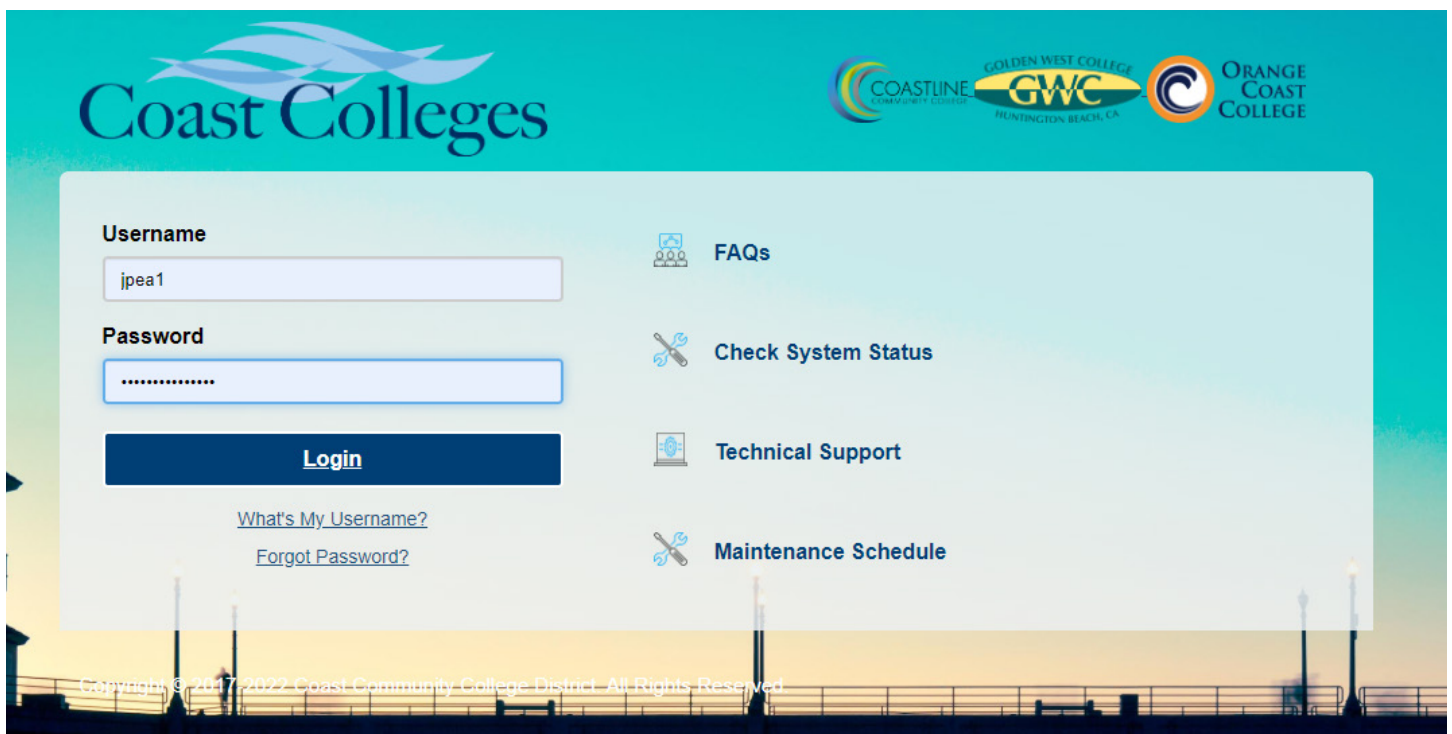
Coast Colleges

COASTLINE COMMUNITY COLLEGE

GOLDEN WEST COLLEGE GWC HUNTINGTON BEACH, CA

ORANGE COAST COLLEGE

Username

jpea1

Password

•••••••••••••••

Login

What's My Username?

Forgot Password?

FAQs

Check System Status

Technical Support

Maintenance Schedule

Copyright © 2017-2022 Coast Community College District. All Rights Reserved